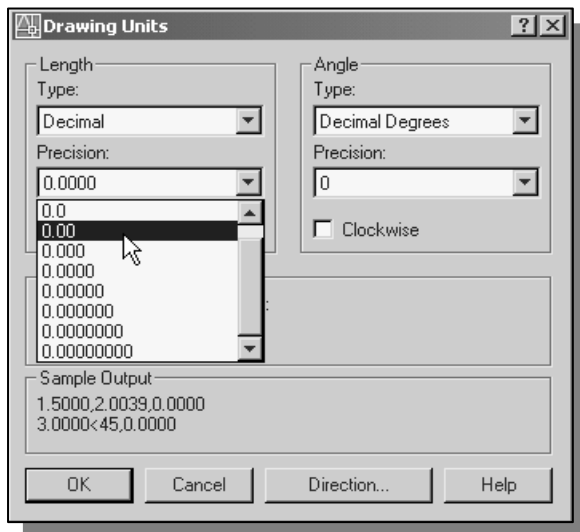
Drawing Units

?
X

Length
Type:
Decimal
Precision:
0.0000
0.0
0.00
0.000
0.0000
0.00000
0.000000
0.0000000
0.00000000

Angle
Type:
Decimal Degrees
Precision:
0
Clockwise

Sample Output
1.5000,2.0039,0.0000
3.0000<45,0.0000

OK
Cancel
Direction...
Help